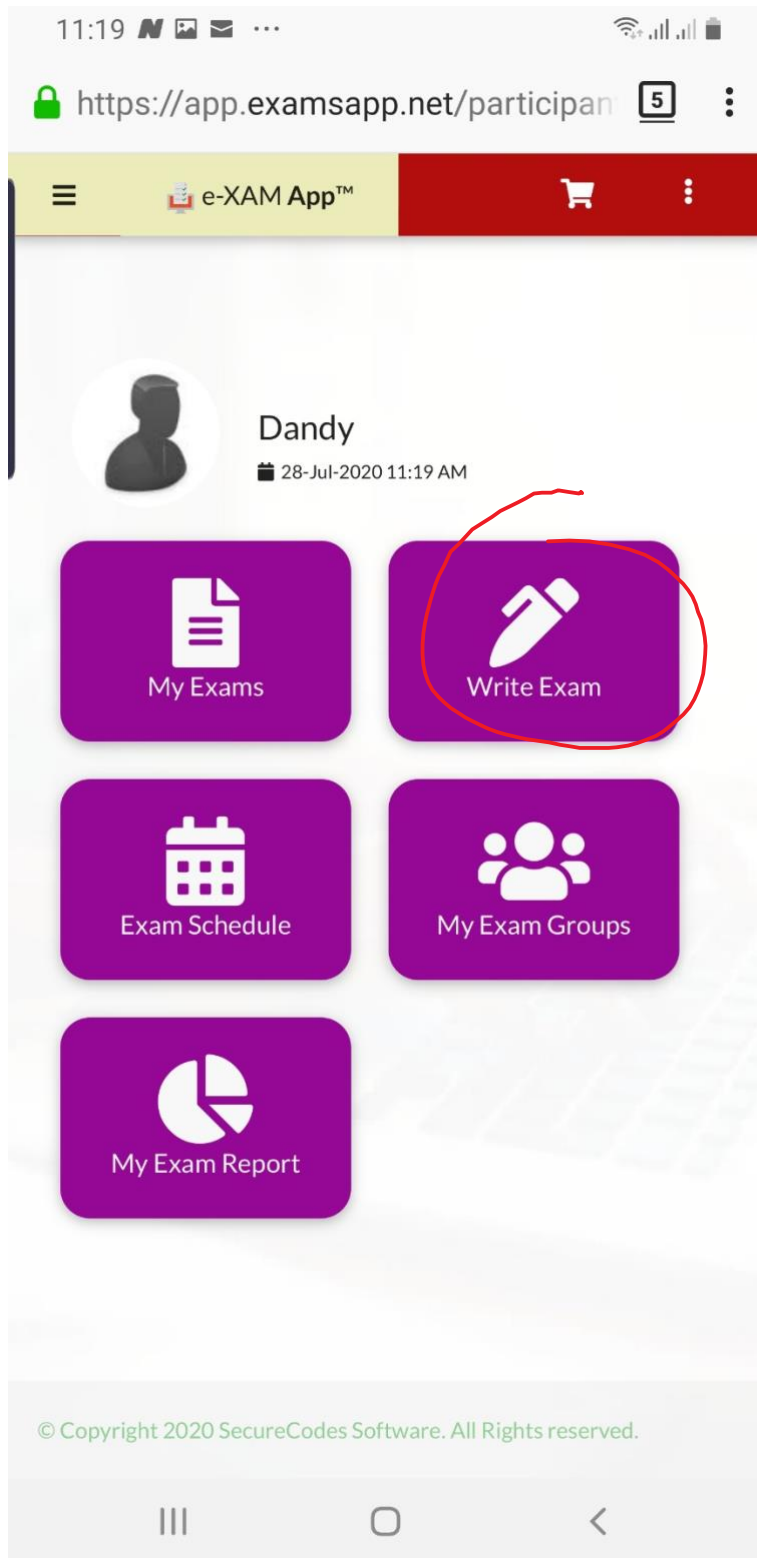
11:19

https://app.examsapp.net/participan

5

e-XAM App™

Dandy

28-Jul-2020 11:19 AM

My Exams

Write Exam

Exam Schedule

My Exam Groups

My Exam Report

© Copyright 2020 SecureCodes Software. All Rights reserved.